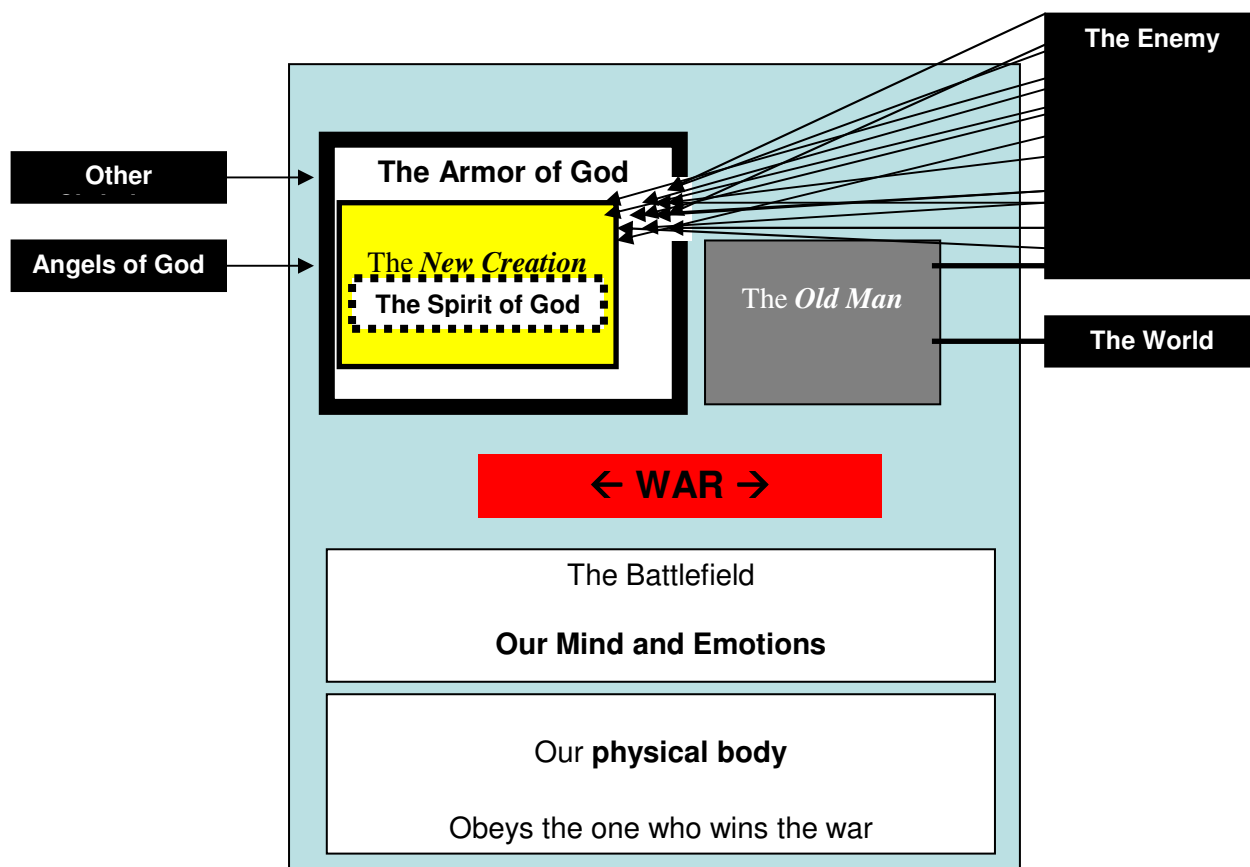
The Enemy

Other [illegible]

Angels of God

The Armor of God

The *New Creation*

The Spirit of God

The *Old Man*

The World

← WAR →

The Battlefield

**Our Mind and Emotions**

Our **physical body**

Obeys the one who wins the war